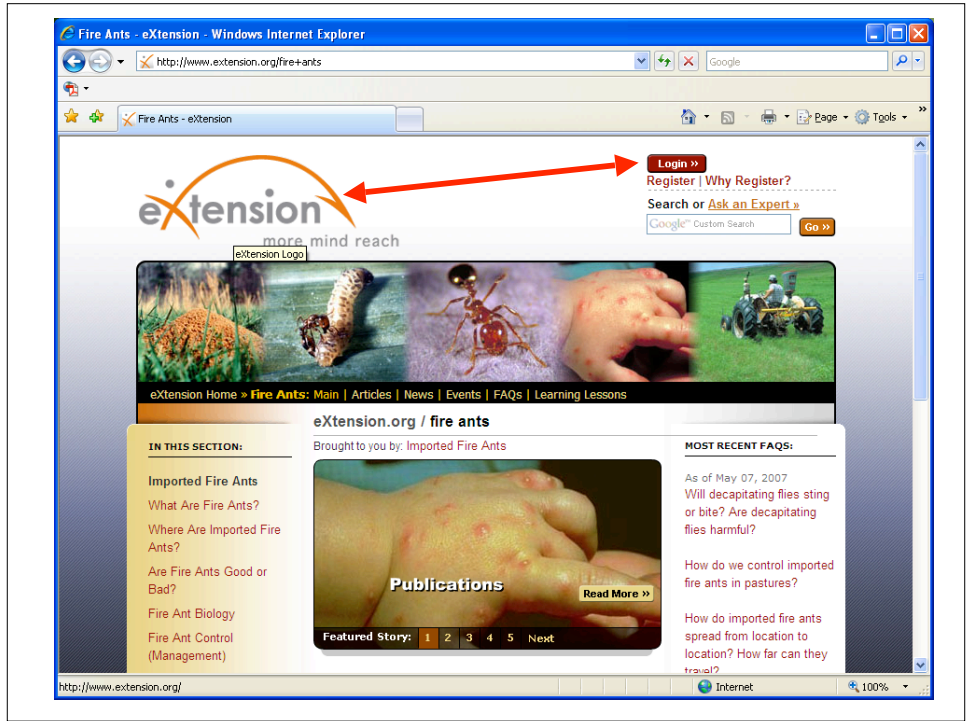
Fire Ants - eXtension - Windows Internet Explorer

http://www.extension.org/fire+ants

Google

Fire Ants - eXtension

Page ▾ Tools ▾

Login »
Register | Why Register?
Search or Ask an Expert »
Google Custom Search
Go »

eXtension
more mind reach
eXtension Logo

eXtension Home » Fire Ants: Main | Articles | News | Events | FAQs | Learning Lessons

eXtension.org / fire ants

Brought to you by: Imported Fire Ants

IN THIS SECTION:

Imported Fire Ants
What Are Fire Ants?
Where Are Imported Fire Ants?
Are Fire Ants Good or Bad?
Fire Ant Biology
Fire Ant Control (Management)

Publications
Read More »
Featured Story: 1 2 3 4 5 Next

MOST RECENT FAQS:

As of May 07, 2007
Will decapitating flies sting or bite? Are decapitating flies harmful?

How do we control imported fire ants in pastures?

How do imported fire ants spread from location to location? How far can they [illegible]

http://www.extension.org/
Internet
100%